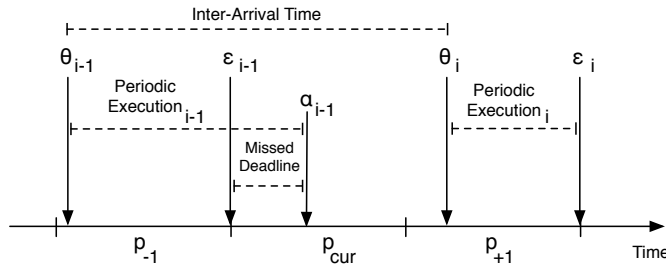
Inter-Arrival Time

$\theta_{i-1}$

$\varepsilon_{i-1}$

$\theta_i$

$\varepsilon_i$

Periodic Execution$_{i-1}$

$\alpha_{i-1}$

Periodic Execution$_i$

Missed Deadline

$p_{-1}$

$p_{cur}$

$p_{+1}$

Time